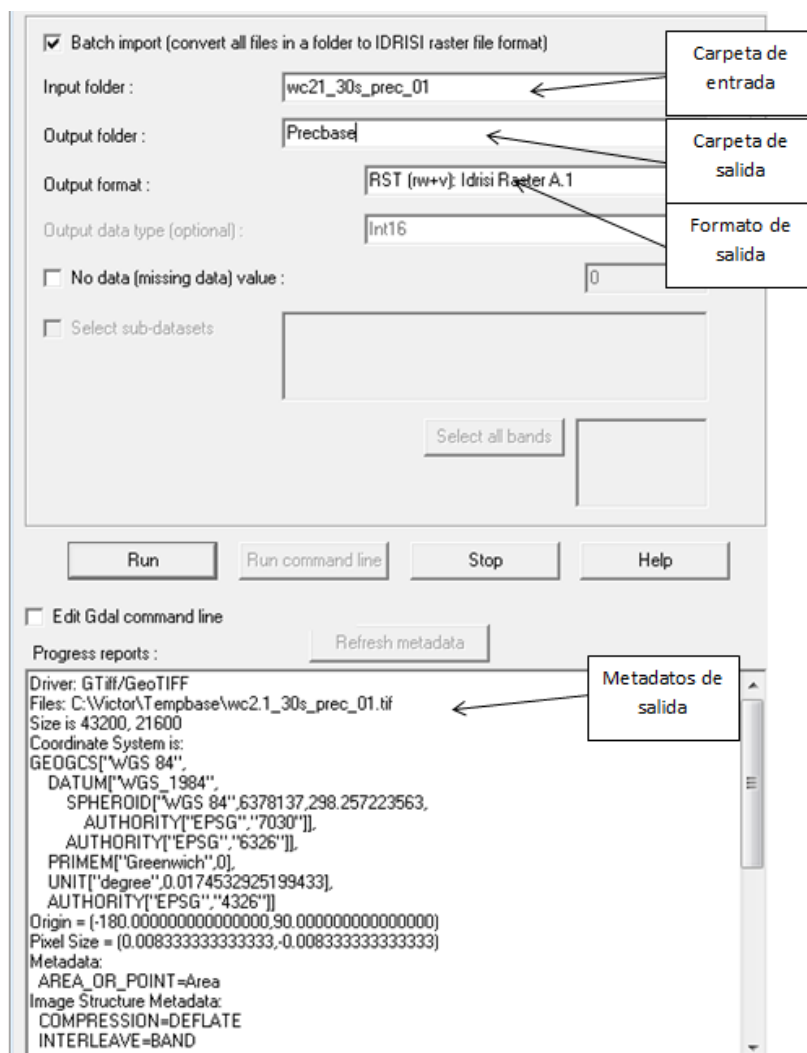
Batch import (convert all files in a folder to IDRISI raster file format)

Carpeta de entrada

Input folder : wc21_30s_prec_01

Output folder : Precbase

Carpeta de salida

Output format : RST (rw+v): Idrisi Raster A.1

Formato de salida

Output data type (optional) : Int16

No data (missing data) value : 0

Select sub-datasets

Select all bands

Run Run command line Stop Help

Edit Gdal command line

Refresh metadata

Progress reports :

Metadatos de salida

Driver: GTiff/GeoTIFF
Files: C:\Victor\Tempbase\wc2.1_30s_prec_01.tif
Size is 43200, 21600
Coordinate System is:
GEOGCS["WGS 84",
DATUM["WGS_1984",
SPHEROID["WGS 84",6378137,298.257223563,
AUTHORITY["EPSG","7030"]],
AUTHORITY["EPSG","6326"]],
PRIMEM["Greenwich",0],
UNIT["degree",0.0174532925199433],
AUTHORITY["EPSG","4326"]]
Origin = (-180.000000000000000,90.000000000000000)
Pixel Size = (0.008333333333333,-0.008333333333333)
Metadata:
AREA_OR_POINT=Area
Image Structure Metadata:
COMPRESSION=DEFLATE
INTERLEAVE=BAND